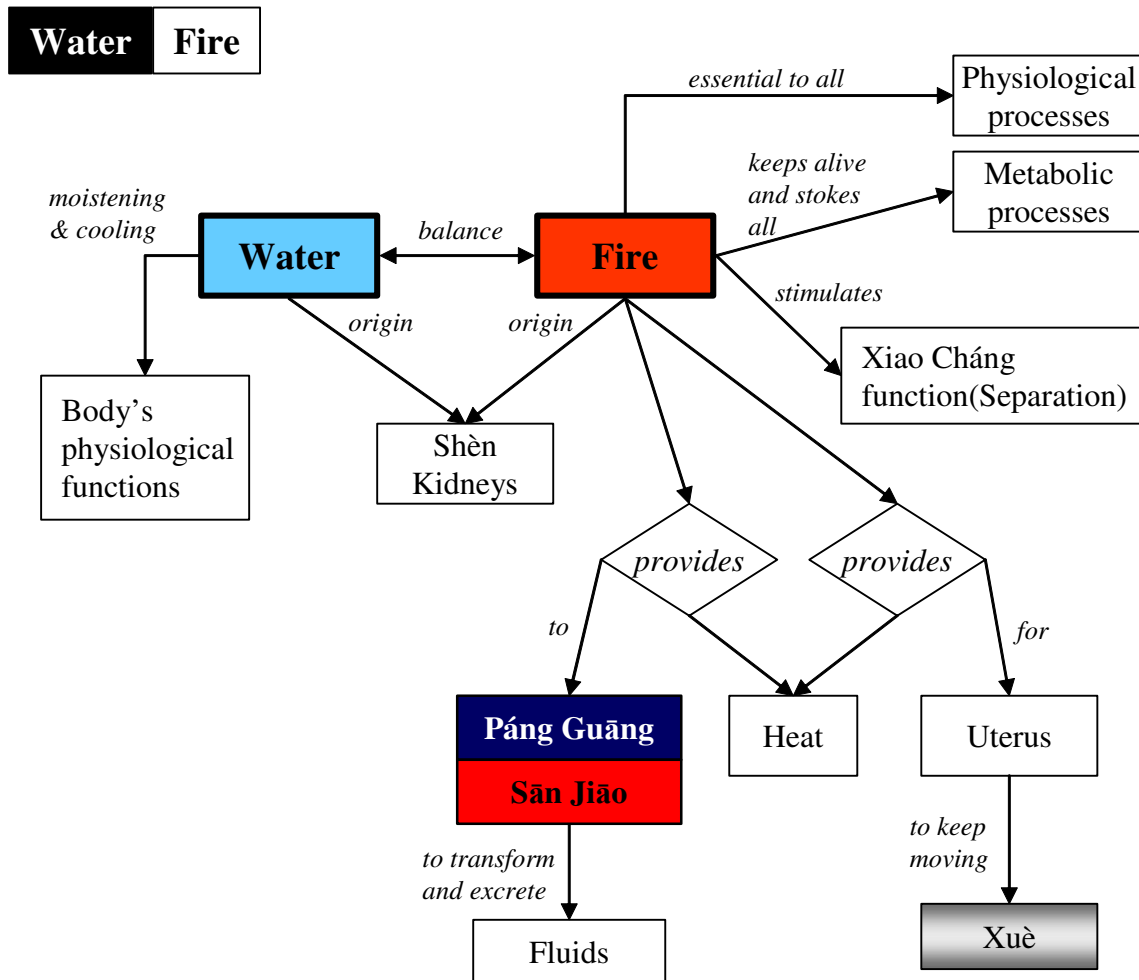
Water Fire

essential to all

Physiological processes

keeps alive and stokes all

Metabolic processes

moistening & cooling

Water

balance

Fire

stimulates

origin

origin

Xiao Cháng function(Separation)

Body's physiological functions

Shèn Kidneys

provides

provides

to

for

Páng Guāng

Sān Jiāo

Heat

Uterus

to transform and excrete

to keep moving

Fluids

Xuè